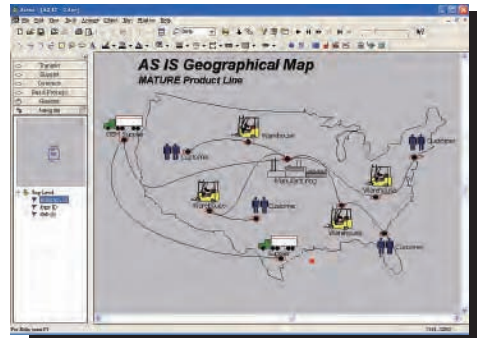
AS IS Geographical Map
MATURE Product Line

Transport
Supplier
Outsource
Retail/Primary
Customer
Navigator

Supplier
Customer
Warehouse
Manufacturing
Warehouse
Customer
Warehouse
Customer
Warehouse
Customer

Top Level